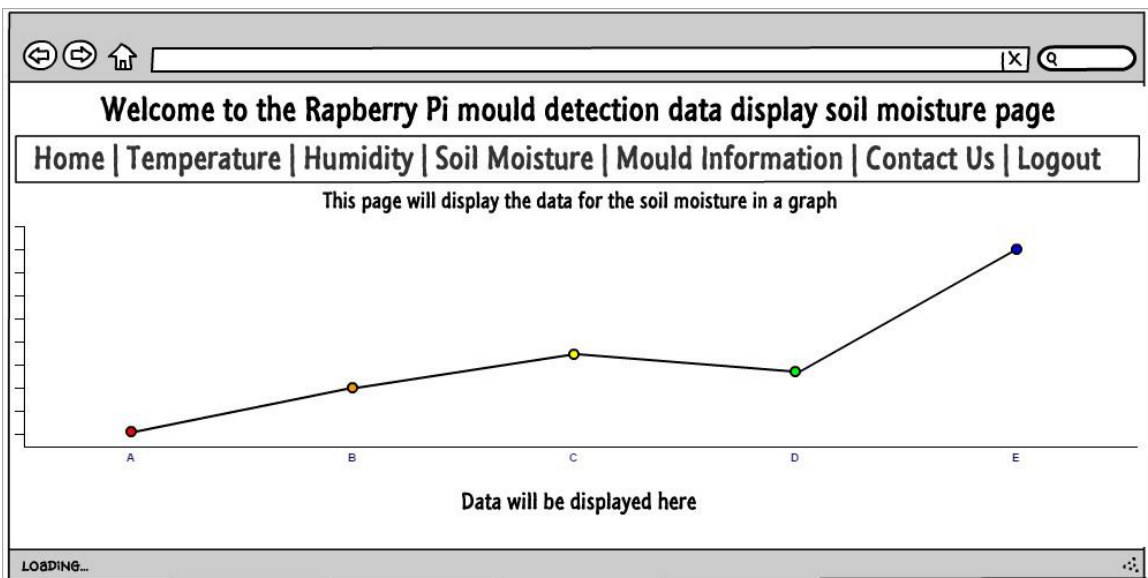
X

Welcome to the Rapberry Pi mould detection data display soil moisture page

Home | Temperature | Humidity | Soil Moisture | Mould Information | Contact Us | Logout

This page will display the data for the soil moisture in a graph

A B C D E

Data will be displayed here

LOADING...